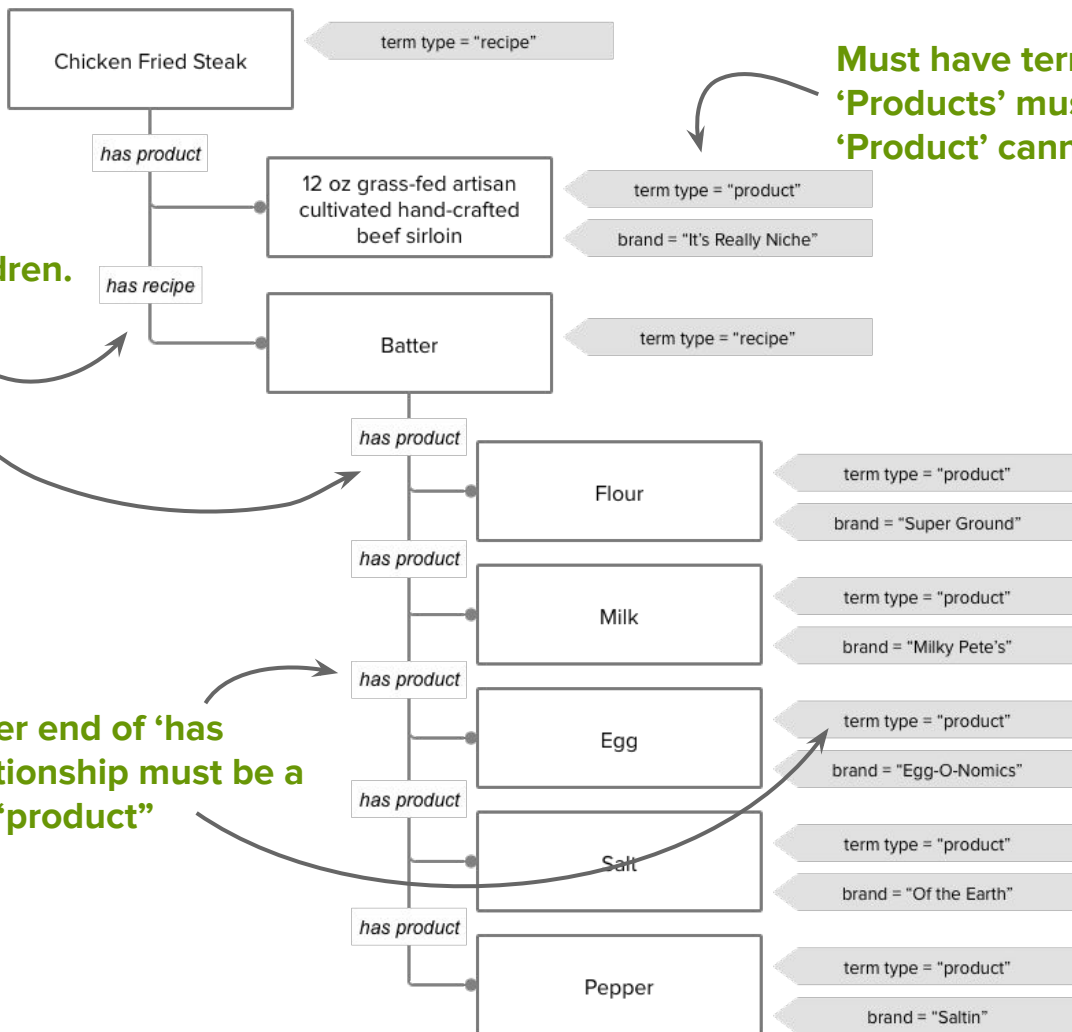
Chicken Fried Steak

term type = "recipe"

Must have terr
'Products' mus
'Product' cann

has product

12 oz grass-fed artisan cultivated hand-crafted beef sirloin

term type = "product"

brand = "It's Really Niche"

dren.

has recipe

Batter

term type = "recipe"

has product

Flour

term type = "product"

brand = "Super Ground"

has product

Milk

term type = "product"

brand = "Milky Pete's"

has product

er end of 'has
tionship must be a
"product"

Egg

term type = "product"

brand = "Egg-O-Nomics"

has product

Salt

term type = "product"

brand = "Of the Earth"

has product

Pepper

term type = "product"

brand = "Saltin"